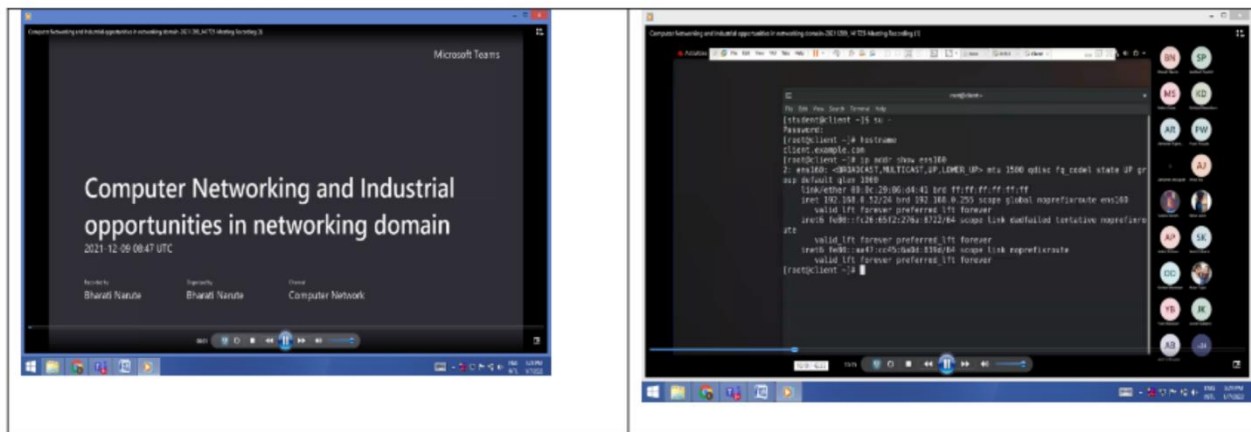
Microsoft Teams

Computer Networking and Industrial opportunities in networking domain

2021-12-09 08:47 UTC

Bharati Narute

Bharati Narute

Computer Network

[student@client ~]$ su -
Password:
[root@client ~]# hostname
client.example.com
[root@client ~]# ip addr show ens160
2: ens160: <BROADCAST,MULTICAST,UP,LOWER_UP> mtu 1500 qdisc fq_codel state UP group default qlen 1000
link/ether 00:0c:29:06:d4:41 brd ff:ff:ff:ff:ff:ff
inet 192.168.0.52/24 brd 192.168.0.255 scope global noprefixroute ens160
valid_lft forever preferred_lft forever
inet6 fe80::fc26:65f2:276a:8722/64 scope link dadfailed tentative noprefixroute
valid_lft forever preferred_lft forever
inet6 fe80::aa47:cc45:6a0d:839d/64 scope link noprefixroute
valid_lft forever preferred_lft forever
[root@client ~]#

BN SP MS KD AR PW AJ AP SK DC YB JK AB